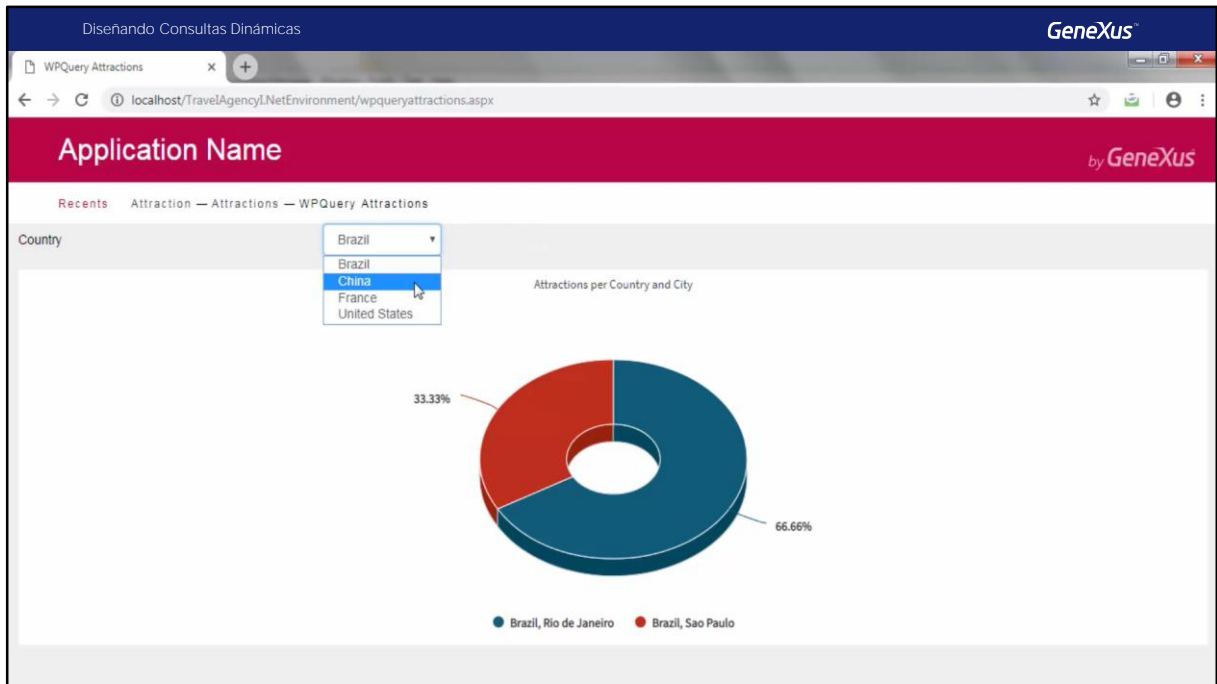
Diseñando Consultas Dinámicas

GeneXus™

WPQuery Attractions ×

localhost/TravelAgencyI.NetEnvironment/wpqueryattractions.aspx

Application Name

by GeneXus

Recents Attraction — Attractions — WPQuery Attractions

Country

Brazil

Brazil
China
France
United States

Attractions per Country and City

33.33%

66.66%

Brazil, Rio de Janeiro Brazil, Sao Paulo